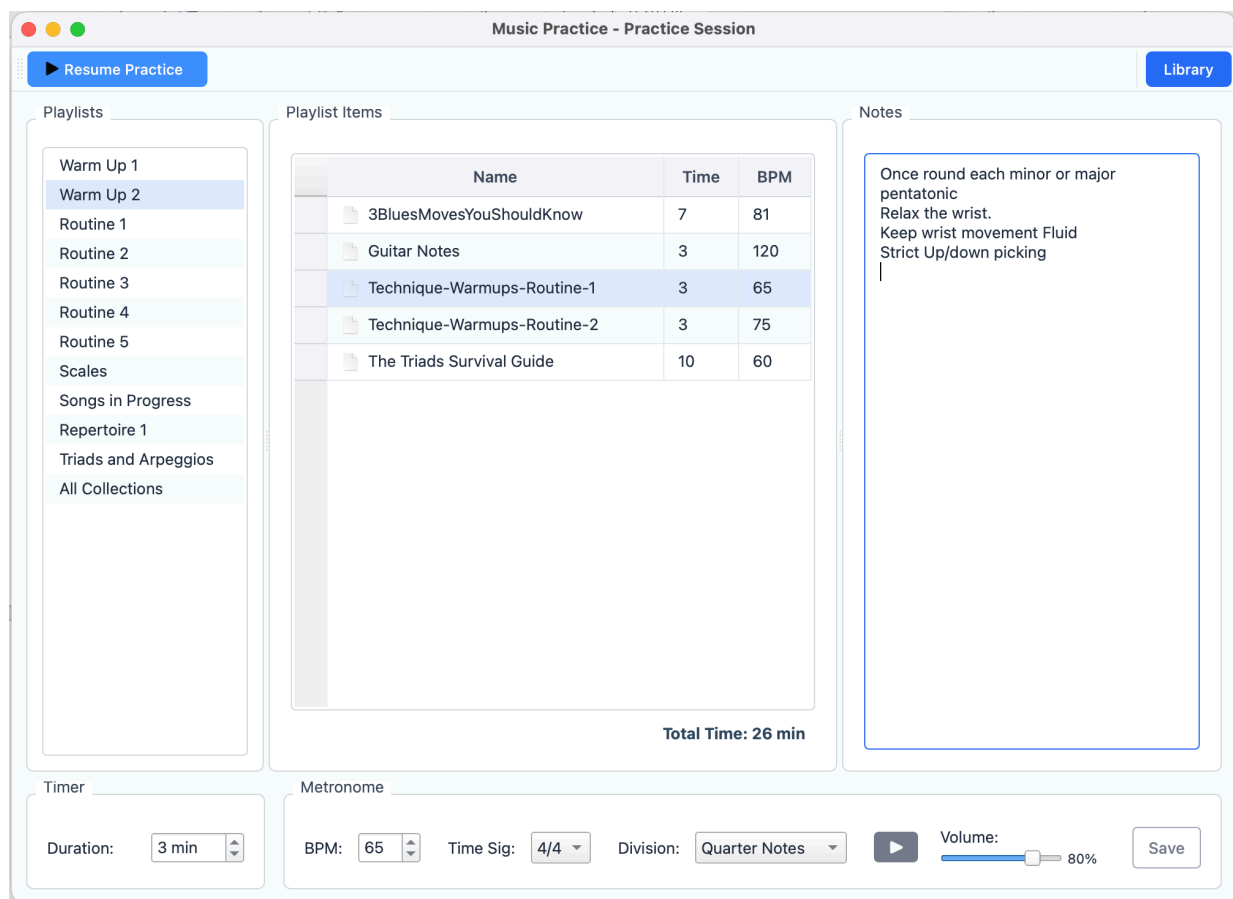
Music Practice - Practice Session

Resume Practice

Library

Playlists

Warm Up 1
Warm Up 2
Routine 1
Routine 2
Routine 3
Routine 4
Routine 5
Scales
Songs in Progress
Repertoire 1
Triads and Arpeggios
All Collections

Playlist Items

| Name | Time | BPM |
|---|---|---|
| 3BluesMovesYouShouldKnow | 7 | 81 |
| Guitar Notes | 3 | 120 |
| Technique-Warmups-Routine-1 | 3 | 65 |
| Technique-Warmups-Routine-2 | 3 | 75 |
| The Triads Survival Guide | 10 | 60 |

Total Time: 26 min

Notes

Once round each minor or major pentatonic
Relax the wrist.
Keep wrist movement Fluid
Strict Up/down picking

Timer

Duration: 3 min

Metronome

BPM: 65 Time Sig: 4/4 Division: Quarter Notes Volume: 80% Save